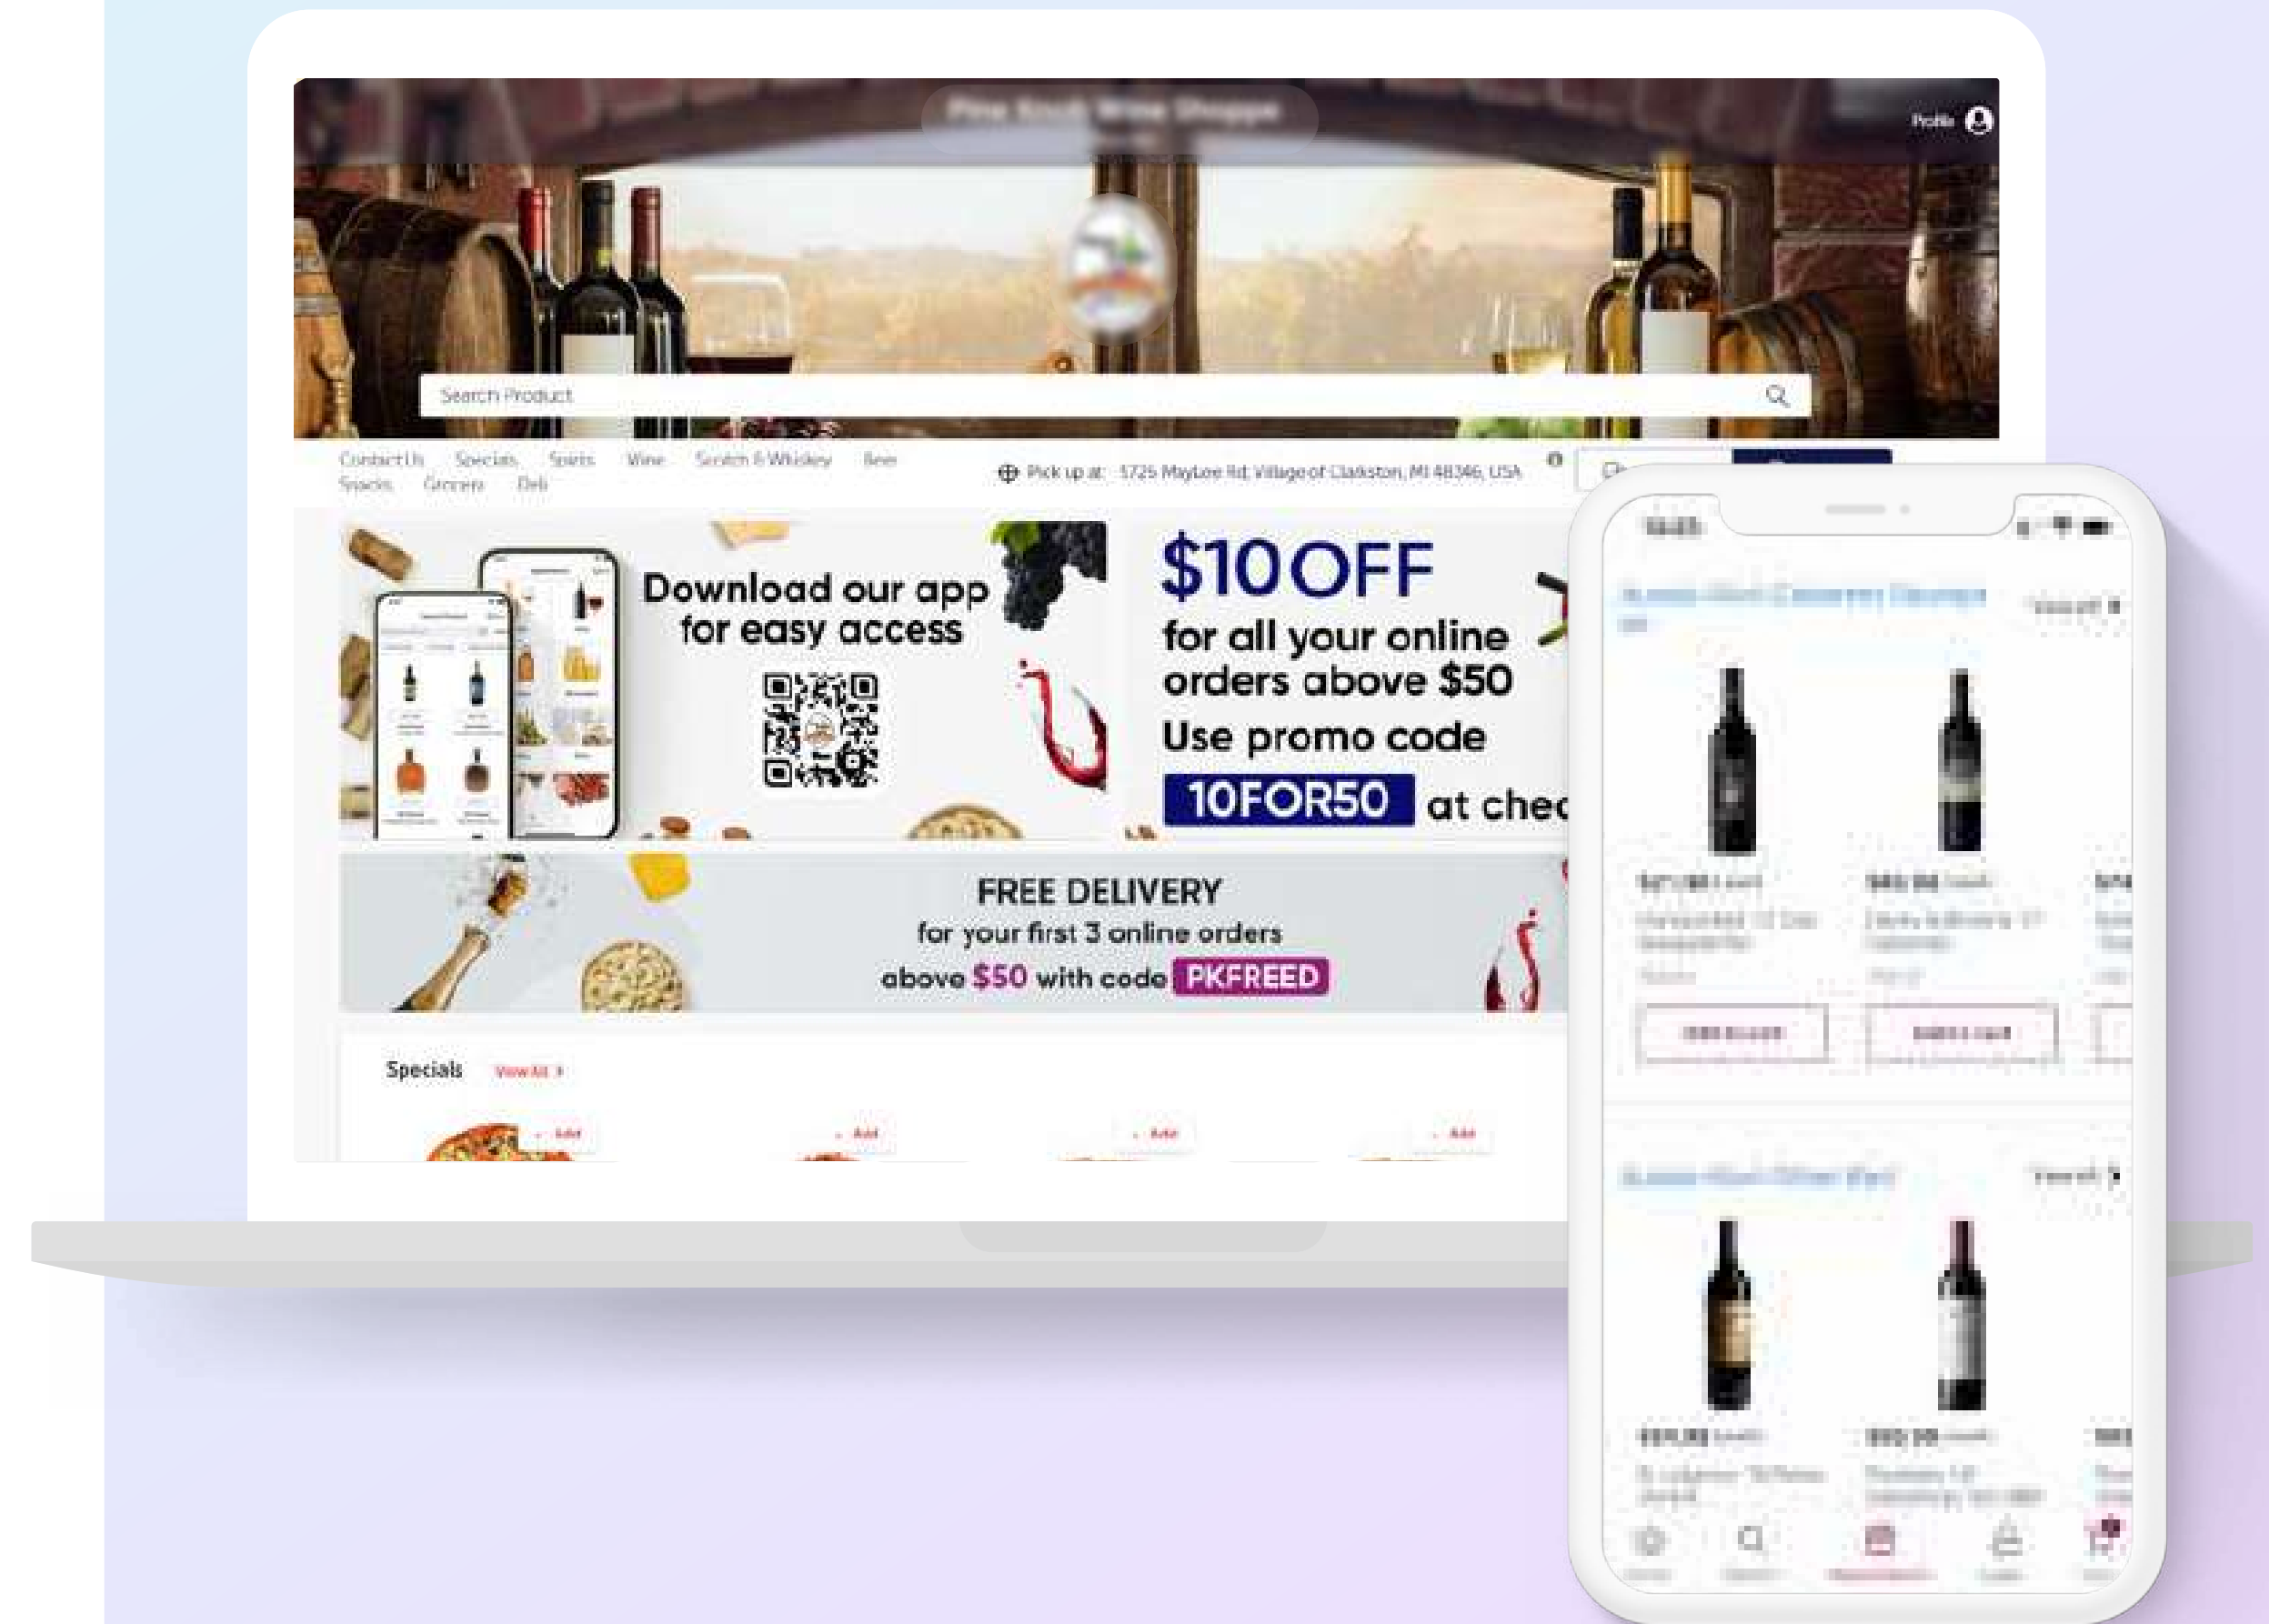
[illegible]

Profile

Search Product

Contact Us Specials Spirits Wine Scotch & Whiskey Beer Snacks Grocery Deli

Pick up at: 5725 MayLee Rd, Village of Clarkston, MI 48346, USA

Download our app for easy access

$10 OFF for all your online orders above $50 Use promo code 10FOR50 at chec

FREE DELIVERY for your first 3 online orders above $50 with code PKFREED

Specials View All >

+ Add + Add + Add + Add

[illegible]

View all >

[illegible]

View all >

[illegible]